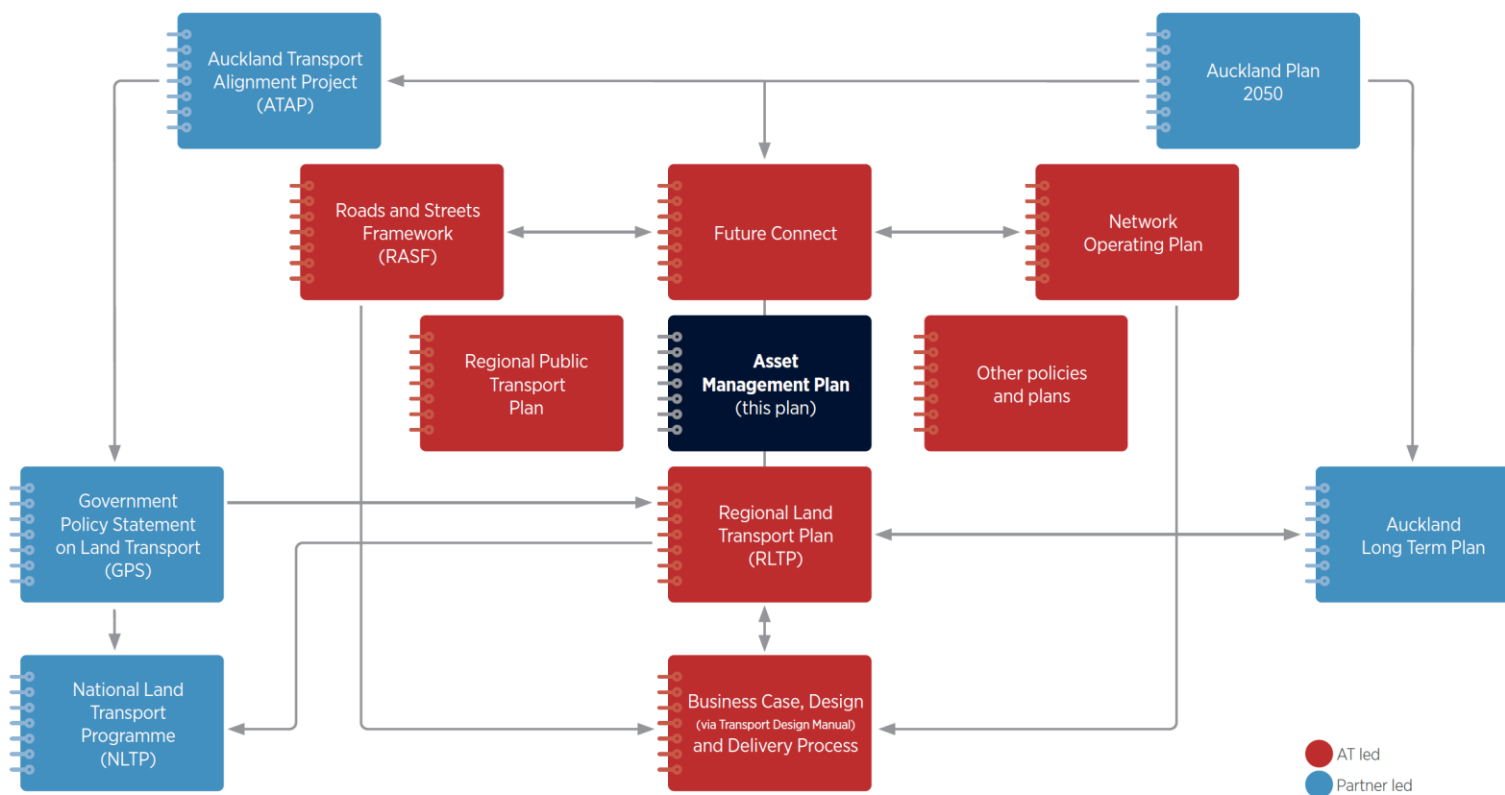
Auckland Transport Alignment Project (ATAP)

Auckland Plan 2050

Roads and Streets Framework (RASF)

Future Connect

Network Operating Plan

Regional Public Transport Plan

Asset Management Plan (this plan)

Other policies and plans

Government Policy Statement on Land Transport (GPS)

Regional Land Transport Plan (RLTP)

Auckland Long Term Plan

National Land Transport Programme (NLTP)

Business Case, Design (via Transport Design Manual) and Delivery Process

AT led

Partner led